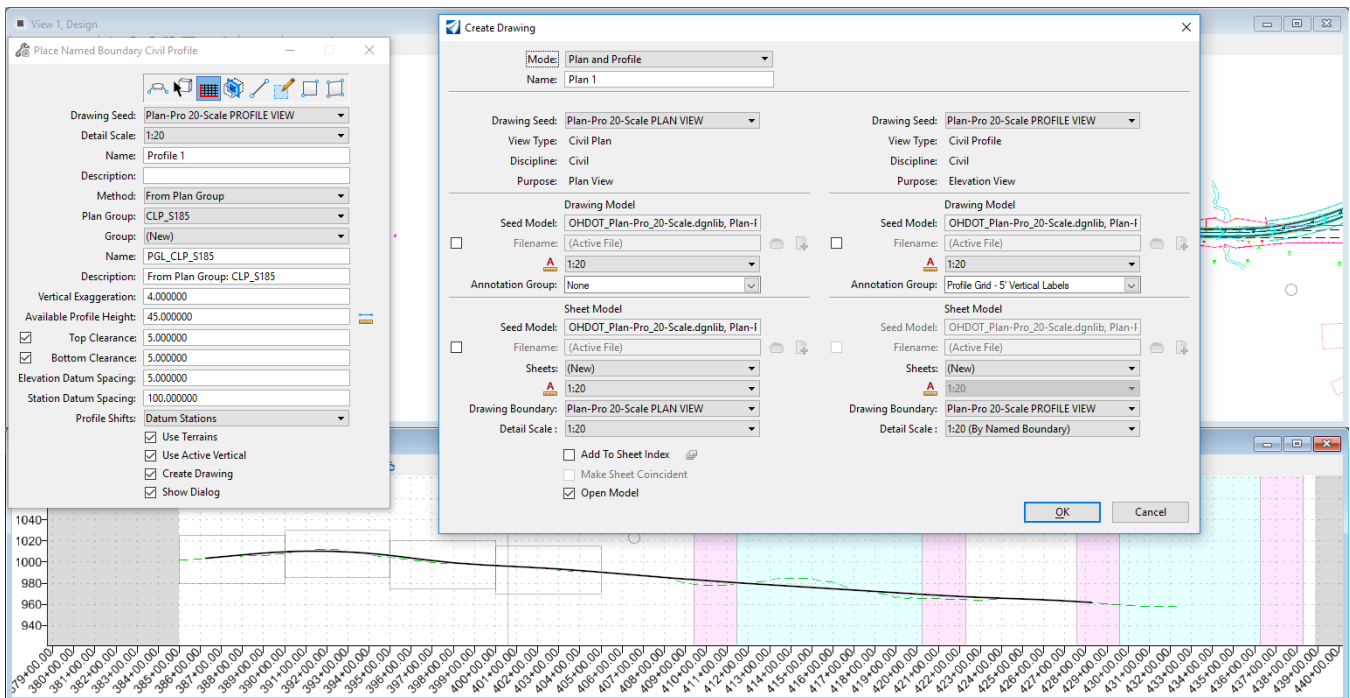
View 1, Design

Place Named Boundary Civil Profile

Drawing Seed: Plan-Pro 20-Scale PROFILE VIEW
Detail Scale: 1:20
Name: Profile 1
Description:
Method: From Plan Group
Plan Group: CLP_S185
Group: (New)
Name: PGL_CLP_S185
Description: From Plan Group: CLP_S185
Vertical Exaggeration: 4.000000
Available Profile Height: 45.000000
Top Clearance: 5.000000
Bottom Clearance: 5.000000
Elevation Datum Spacing: 5.000000
Station Datum Spacing: 100.000000
Profile Shifts: Datum Stations
Use Terrains
Use Active Vertical
Create Drawing
Show Dialog

Create Drawing

Mode: Plan and Profile
Name: Plan 1

Drawing Seed: Plan-Pro 20-Scale PLAN VIEW
View Type: Civil Plan
Discipline: Civil
Purpose: Plan View
Drawing Model
Seed Model: OHDOT_Plan-Pro_20-Scale.dgnlib, Plan-F
Filename: (Active File)
1:20
Annotation Group: None
Sheet Model
Seed Model: OHDOT_Plan-Pro_20-Scale.dgnlib, Plan-F
Filename: (Active File)
Sheets: (New)
1:20
Drawing Boundary: Plan-Pro 20-Scale PLAN VIEW
Detail Scale : 1:20

Drawing Seed: Plan-Pro 20-Scale PROFILE VIEW
View Type: Civil Profile
Discipline: Civil
Purpose: Elevation View
Drawing Model
Seed Model: OHDOT_Plan-Pro_20-Scale.dgnlib, Plan-F
Filename: (Active File)
1:20
Annotation Group: Profile Grid - 5' Vertical Labels
Sheet Model
Seed Model: OHDOT_Plan-Pro_20-Scale.dgnlib, Plan-F
Filename: (Active File)
Sheets: (New)
1:20
Drawing Boundary: Plan-Pro 20-Scale PROFILE VIEW
Detail Scale : 1:20 (By Named Boundary)

Add To Sheet Index
Make Sheet Coincident
Open Model

OK
Cancel

1040
1020
1000
980
960
940

379+00.00 380+00.00 381+00.00 382+00.00 383+00.00 384+00.00 385+00.00 386+00.00 387+00.00 388+00.00 389+00.00 390+00.00 391+00.00 392+00.00 393+00.00 394+00.00 395+00.00 396+00.00 397+00.00 398+00.00 399+00.00 400+00.00 401+00.00 402+00.00 403+00.00 404+00.00 405+00.00 406+00.00 407+00.00 408+00.00 409+00.00 410+00.00 411+00.00 412+00.00 413+00.00 414+00.00 415+00.00 416+00.00 417+00.00 418+00.00 419+00.00 420+00.00 421+00.00 422+00.00 423+00.00 424+00.00 425+00.00 426+00.00 427+00.00 428+00.00 429+00.00 430+00.00 431+00.00 432+00.00 433+00.00 434+00.00 435+00.00 436+00.00 437+00.00 438+00.00 439+00.00 440+00.00